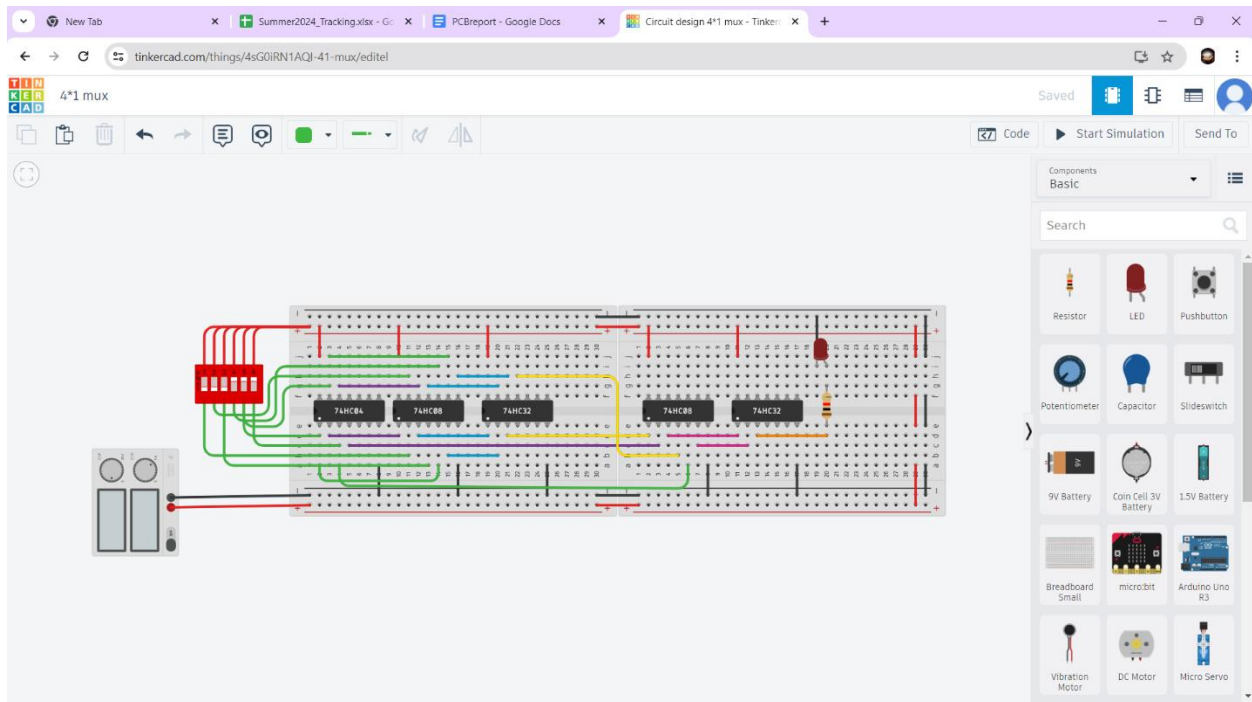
New Tab
Summer2024_Tracking.xlsx - Go
PCBreport - Google Docs
Circuit design 4*1 mux - Tinkerc
tinkercad.com/things/4sG0iRN1AQI-41-mux/editel
TIN
KER
CAD
4*1 mux
Saved
Code
Start Simulation
Send To
Components
Basic
Search
74HC04
74HC08
74HC32
74HC08
74HC32
Resistor
LED
Pushbutton
Potentiometer
Capacitor
Slideswitch
9V Battery
Coin Cell 3V Battery
1.5V Battery
Breadboard Small
micro:bit
Arduino Uno R3
Vibration Motor
DC Motor
Micro Servo